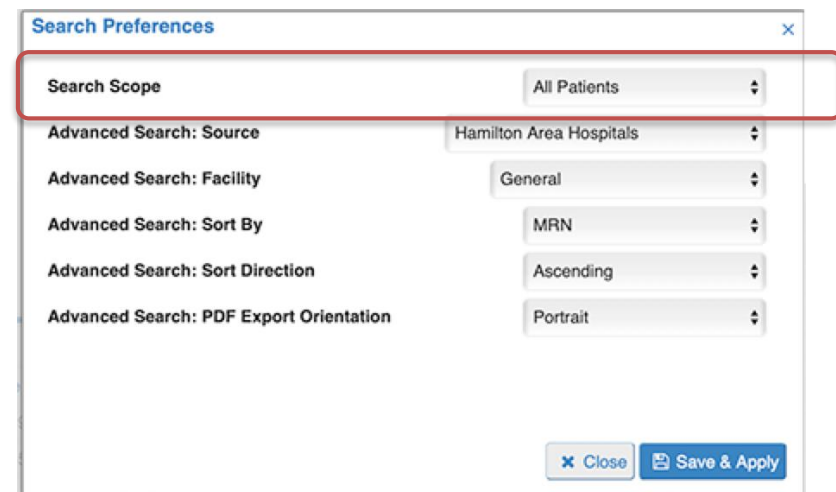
Search Preferences ×

Search Scope All Patients

Advanced Search: Source Hamilton Area Hospitals

Advanced Search: Facility General

Advanced Search: Sort By MRN

Advanced Search: Sort Direction Ascending

Advanced Search: PDF Export Orientation Portrait

× Close Save & Apply